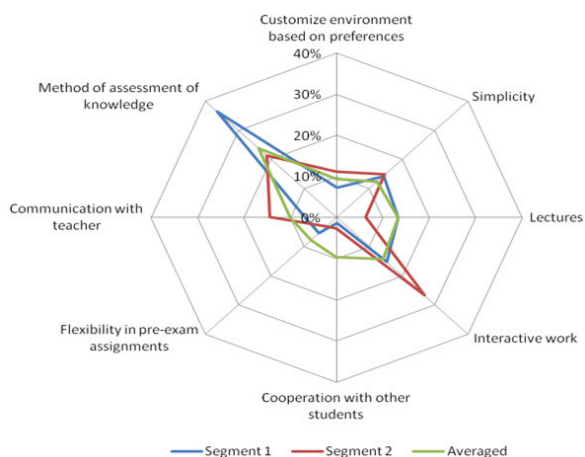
Customize environment based on preferences

40%

30%

20%

10%

0%

Simplicity

Lectures

Interactive work

Cooperation with other students

Flexibility in pre-exam assignments

Communication with teacher

Method of assessment of knowledge

Segment 1
Segment 2
Averaged